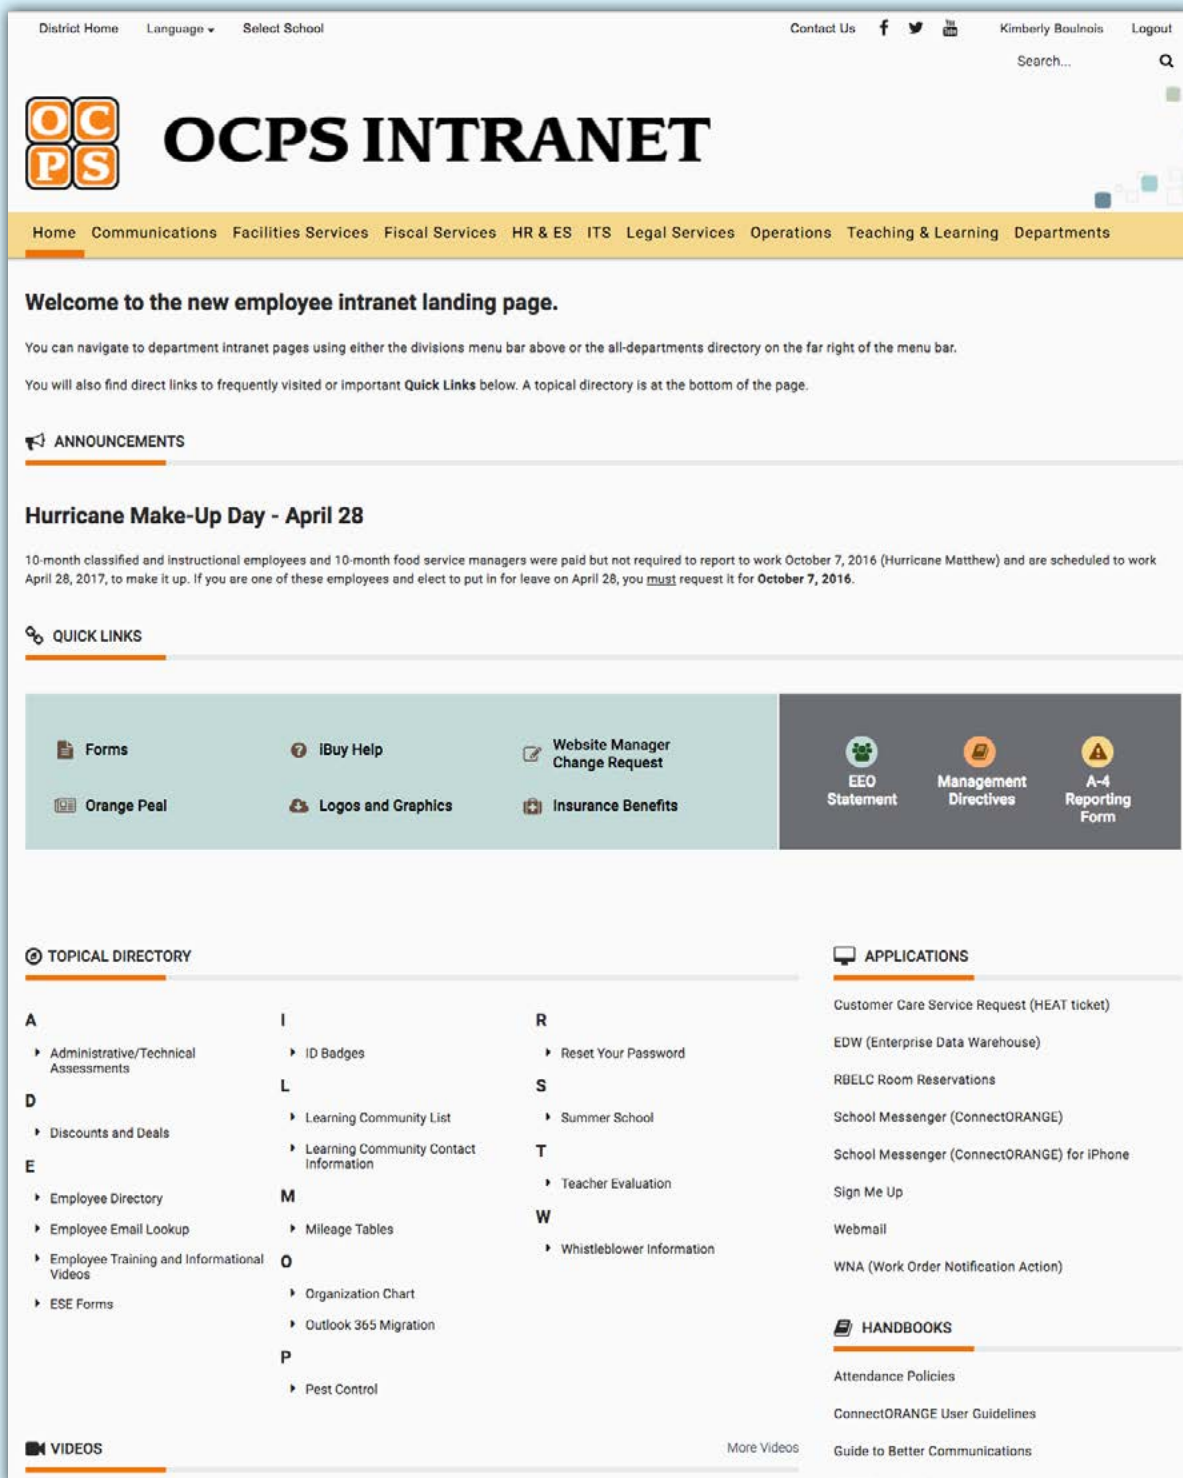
District Home Language Select School

Contact Us Kimberly Boulnois Logout

Search...

OC PS

OCPS INTRANET

Home Communications Facilities Services Fiscal Services HR & ES ITS Legal Services Operations Teaching & Learning Departments

Welcome to the new employee intranet landing page.

You can navigate to department intranet pages using either the divisions menu bar above or the all-departments directory on the far right of the menu bar.

You will also find direct links to frequently visited or important **Quick Links** below. A topical directory is at the bottom of the page.

ANNOUNCEMENTS

Hurricane Make-Up Day - April 28

10-month classified and instructional employees and 10-month food service managers were paid but not required to report to work October 7, 2016 (Hurricane Matthew) and are scheduled to work April 28, 2017, to make it up. If you are one of these employees and elect to put in for leave on April 28, you must request it for **October 7, 2016**.

QUICK LINKS

Forms
iBuy Help
Website Manager Change Request
Orange Peal
Logos and Graphics
Insurance Benefits
EEO Statement
Management Directives
A-4 Reporting Form

TOPICAL DIRECTORY

A
- Administrative/Technical Assessments

D
- Discounts and Deals

E
- Employee Directory
- Employee Email Lookup
- Employee Training and Informational Videos
- ESE Forms

I
- ID Badges

L
- Learning Community List
- Learning Community Contact Information

M
- Mileage Tables

O
- Organization Chart
- Outlook 365 Migration

P
- Pest Control

R
- Reset Your Password

S
- Summer School

T
- Teacher Evaluation

W
- Whistleblower Information

APPLICATIONS

Customer Care Service Request (HEAT ticket)
EDW (Enterprise Data Warehouse)
RBELC Room Reservations
School Messenger (ConnectORANGE)
School Messenger (ConnectORANGE) for iPhone
Sign Me Up
Webmail
WNA (Work Order Notification Action)

HANDBOOKS

Attendance Policies
ConnectORANGE User Guidelines
Guide to Better Communications

VIDEOS

More Videos